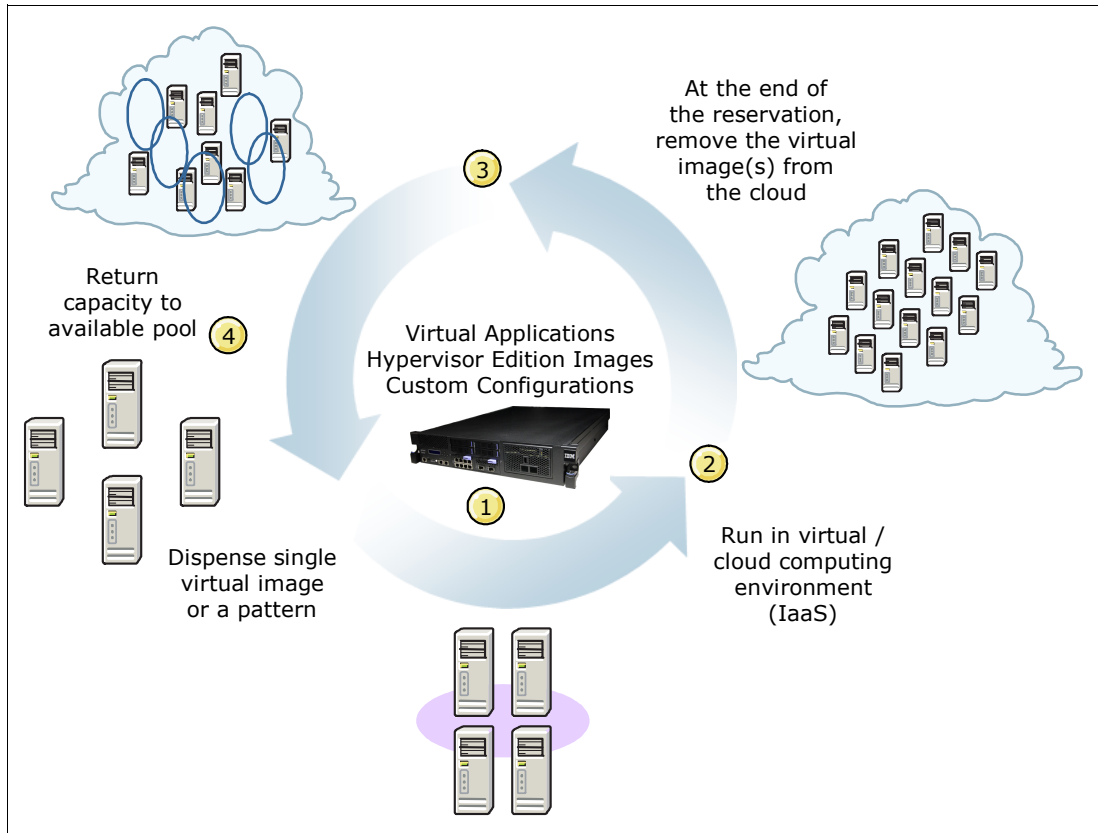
At the end of the reservation, remove the virtual image(s) from the cloud

3

Return capacity to available pool

4

Virtual Applications
Hypervisor Edition Images
Custom Configurations

IBM

2

1

Dispense single virtual image or a pattern

Run in virtual / cloud computing environment (IaaS)